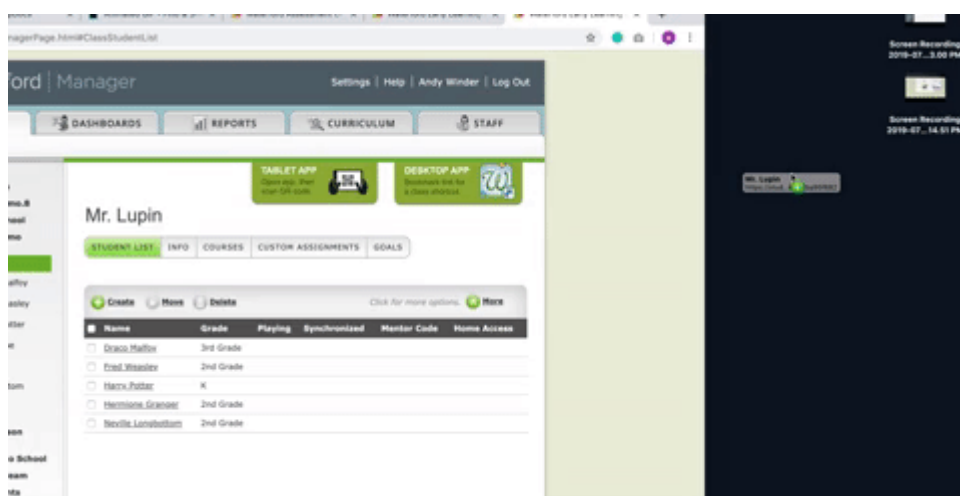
nagerPage.html#ClassStudentList

ford | Manager

Settings | Help | Andy Winder | Log Out

DASHBOARDS

REPORTS

CURRICULUM

STAFF

TABLET APP

DESKTOP APP

Mr. Lupin

STUDENT LIST

INFO

COURSES

CUSTOM ASSIGNMENTS

GOALS

Create

Move

Delete

Click for more options.

More

| Name | Grade | Playing | Synchronized | Mentor Code | Home Access |
|---|---|---|---|---|---|
| Draco Malfoy | 3rd Grade | | | | |
| Fred Weasley | 2nd Grade | | | | |
| Harry Potter | K | | | | |
| Hermione Granger | 2nd Grade | | | | |
| Neville Longbottom | 2nd Grade | | | | |

Screen Recording 2019-07...3.00 PM

Screen Recording 2019-07...14.51 PM

Mr. Lupin